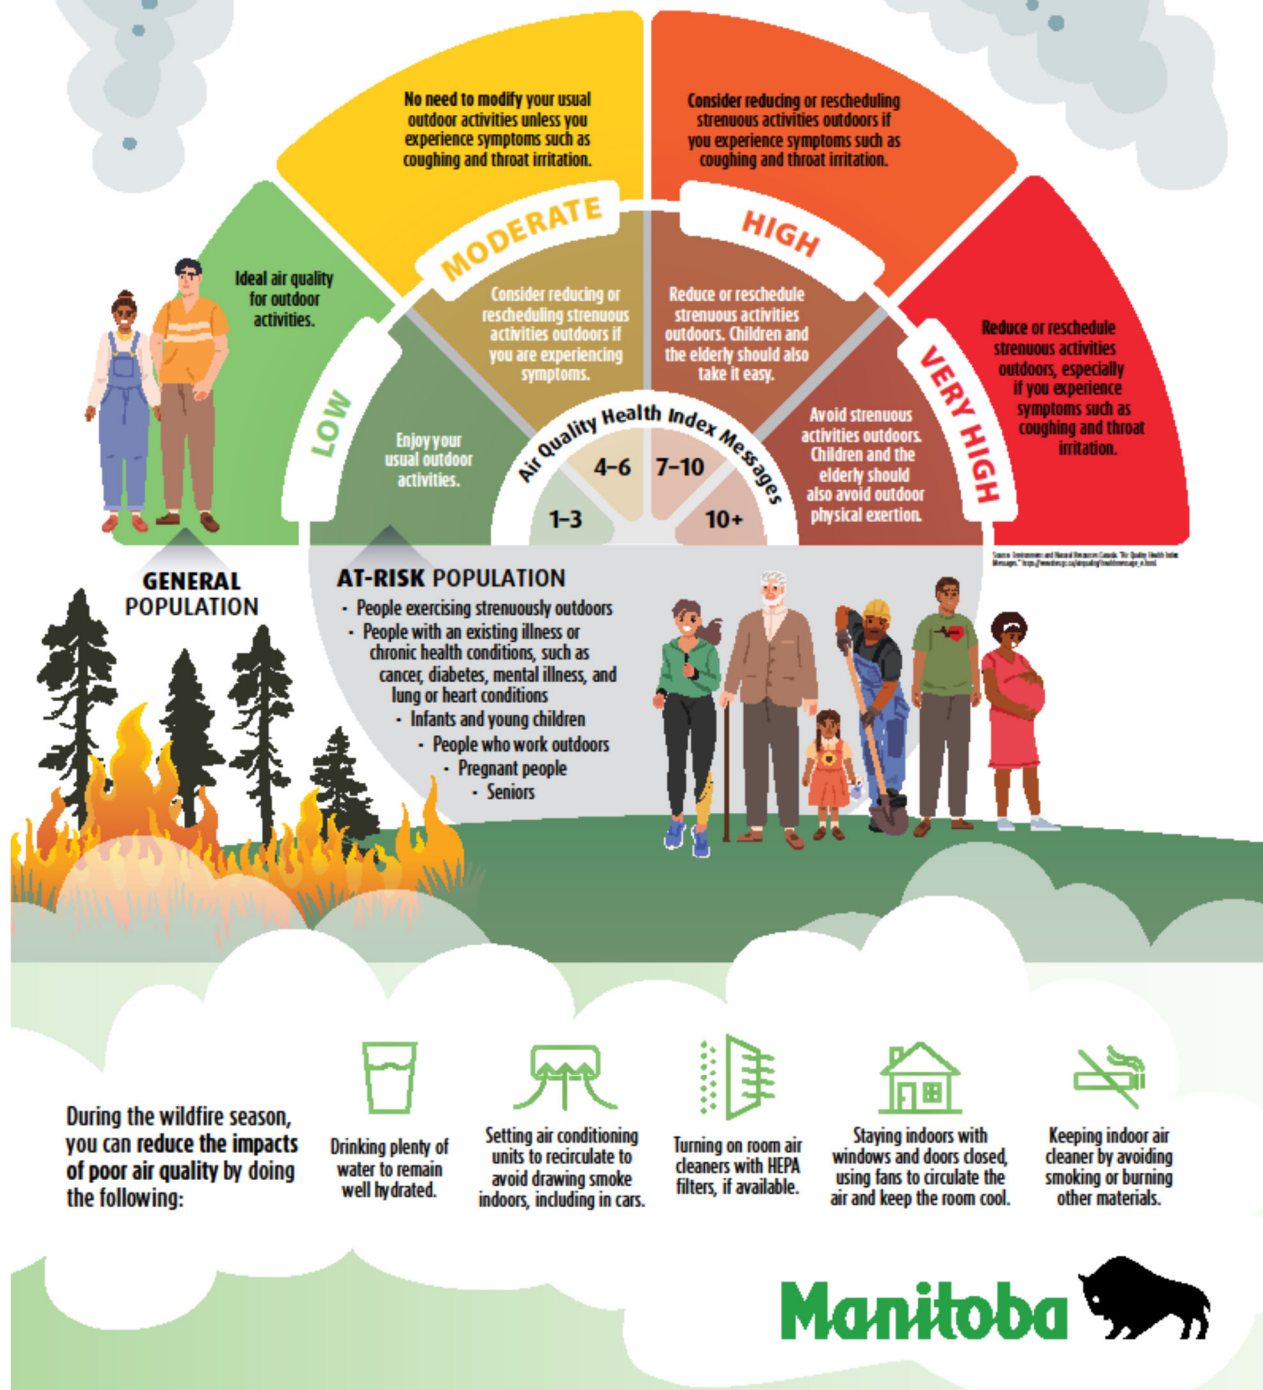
No need to modify your usual outdoor activities unless you experience symptoms such as coughing and throat irritation.

Consider reducing or rescheduling strenuous activities outdoors if you experience symptoms such as coughing and throat irritation.

Ideal air quality for outdoor activities.

MODERATE

HIGH

Consider reducing or rescheduling strenuous activities outdoors if you are experiencing symptoms.

Reduce or reschedule strenuous activities outdoors. Children and the elderly should also take it easy.

Reduce or reschedule strenuous activities outdoors, especially if you experience symptoms such as coughing and throat irritation.

LOW

VERY HIGH

Enjoy your usual outdoor activities.

Air Quality Health Index Messages

4–6

7–10

1–3

10+

Avoid strenuous activities outdoors. Children and the elderly should also avoid outdoor physical exertion.

Source: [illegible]

GENERAL POPULATION

AT-RISK POPULATION
• People exercising strenuously outdoors
• People with an existing illness or chronic health conditions, such as cancer, diabetes, mental illness, and lung or heart conditions
• Infants and young children
• People who work outdoors
• Pregnant people
• Seniors

During the wildfire season, you can reduce the impacts of poor air quality by doing the following:

Drinking plenty of water to remain well hydrated.

Setting air conditioning units to recirculate to avoid drawing smoke indoors, including in cars.

Turning on room air cleaners with HEPA filters, if available.

Staying indoors with windows and doors closed, using fans to circulate the air and keep the room cool.

Keeping indoor air cleaner by avoiding smoking or burning other materials.

Manitoba